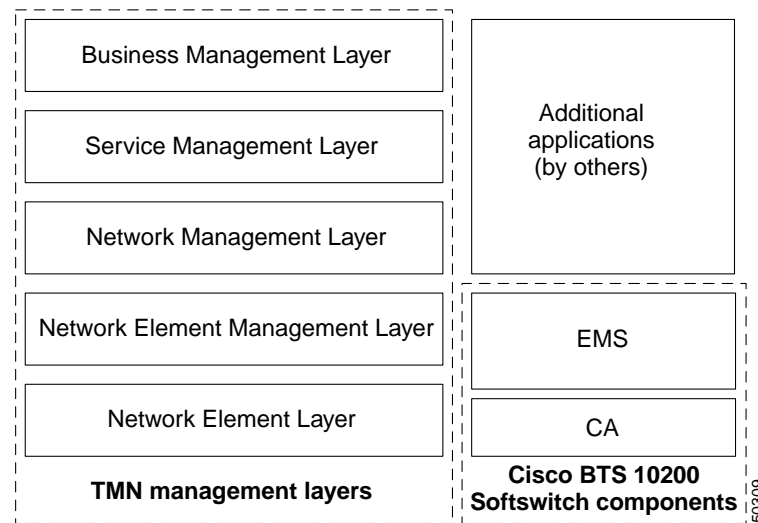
Business Management Layer

Service Management Layer

Network Management Layer

Network Element Management Layer

Network Element Layer

TMN management layers

Additional applications (by others)

EMS

CA

Cisco BTS 10200 Softswitch components

59209